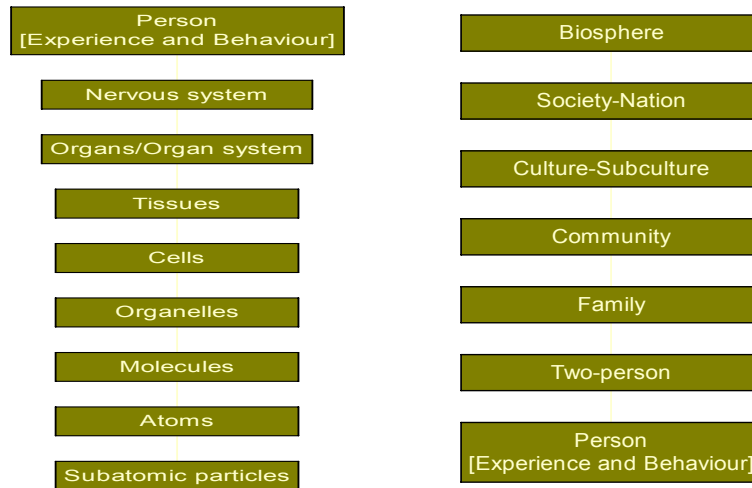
Person
[Experience and Behaviour]

Nervous system

Organs/Organ system

Tissues

Cells

Organelles

Molecules

Atoms

Subatomic particles

Biosphere

Society-Nation

Culture-Subculture

Community

Family

Two-person

Person
[Experience and Behaviour]